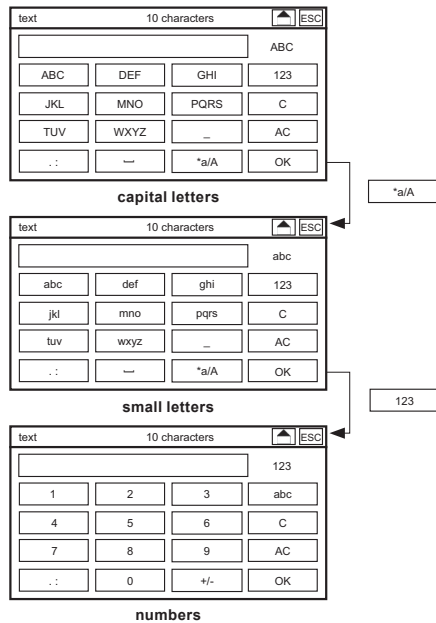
text 10 characters ESC

ABC

| ABC | DEF | GHI | 123 |
|---|---|---|---|
| JKL | MNO | PQRS | C |
| TUV | WXYZ | _ | AC |
| . : | ⎵ | *a/A | OK |

capital letters

*a/A

text 10 characters ESC

abc

| abc | def | ghi | 123 |
|---|---|---|---|
| jkl | mno | pqrs | C |
| tuv | wxyz | _ | AC |
| . : | ⎵ | *a/A | OK |

small letters

123

text 10 characters ESC

123

| 1 | 2 | 3 | abc |
|---|---|---|---|
| 4 | 5 | 6 | C |
| 7 | 8 | 9 | AC |
| . : | 0 | +/- | OK |

numbers